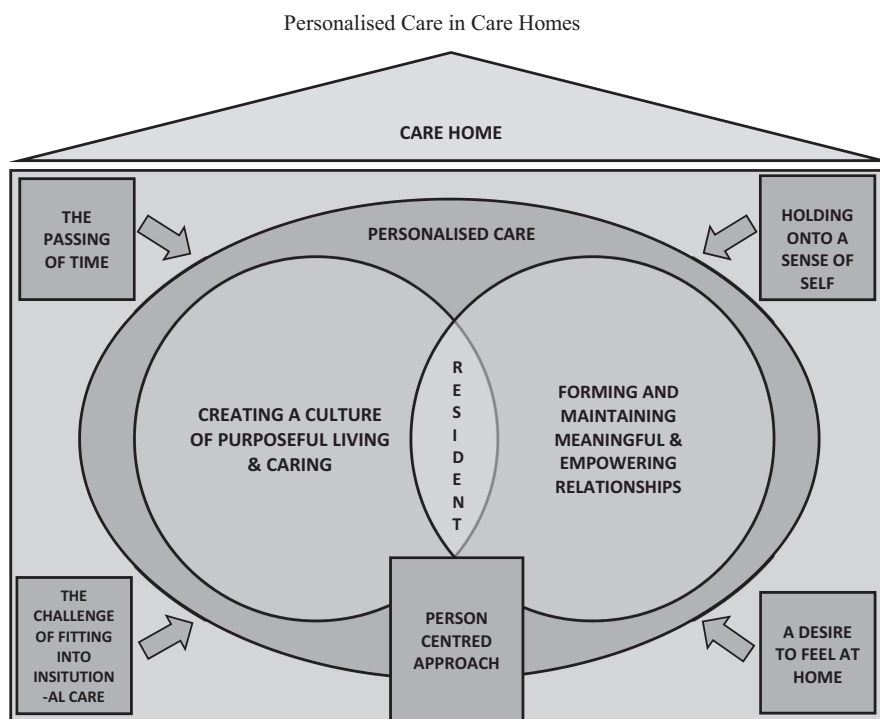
Personalised Care in Care Homes

CARE HOME

THE PASSING OF TIME

HOLDING ONTO A SENSE OF SELF

PERSONALISED CARE

CREATING A CULTURE OF PURPOSEFUL LIVING & CARING

R E S I D E N T

FORMING AND MAINTAINING MEANINGFUL & EMPOWERING RELATIONSHIPS

THE CHALLENGE OF FITTING INTO INSITUTION -AL CARE

PERSON CENTRED APPROACH

A DESIRE TO FEEL AT HOME